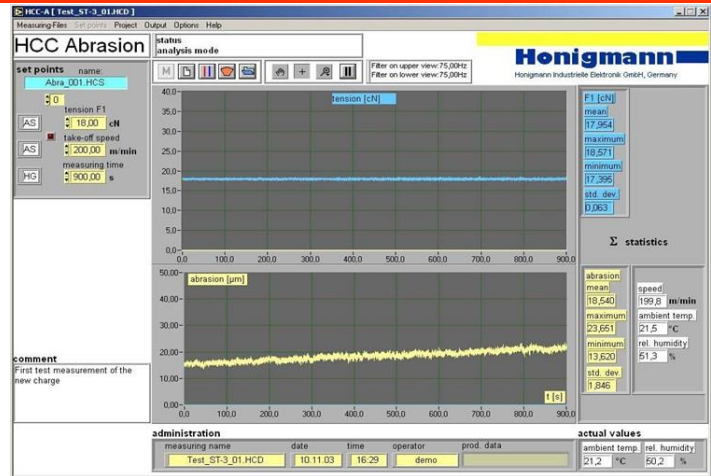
HCC-A [ Test_ST-3_01.HCD ]

Measuring-Files Set points Project Output Options Help

HCC Abrasion

status
analysis mode

Filter on upper view:75,00Hz
Filter on lower view:75,00Hz

Honigmann
Honigmann Industrielle Elektronik GmbH, Germany

set points
name:
Abra_001.HCS
0
tension F1
AS 18,00 cN
take-off speed
AS 200,00 m/min
measuring time
HG 900,00 s

tension [cN]
40,0
35,0
30,0
25,0
20,0
15,0
10,0
5,0
0,0
0,0 100,0 200,0 300,0 400,0 500,0 600,0 700,0 800,0 900,0

F1 [cN]
mean
17,964
maximum
18,571
minimum
17,395
std. dev.
0,063

Σ statistics

abrasion [µm]
50,00
40,00
30,00
20,00
10,00
0,00
0,0 100,0 200,0 300,0 400,0 500,0 600,0 700,0 800,0 900,0
t [s]

abrasion
mean
18,540
maximum
23,651
minimum
13,620
std. dev.
1,846

speed
199,8 m/min
ambient temp.
21,5 °C
rel. humidity
51,3 %

comment
First test measurement of the new charge

administration
| measuring name | date | time | operator | prod. data |
|---|---|---|---|---|
| Test_ST-3_01.HCD | 10.11.03 | 16:29 | demo | |

actual values
| ambient temp. | rel. humidity |
|---|---|
| 21,2 °C | 50,2 % |